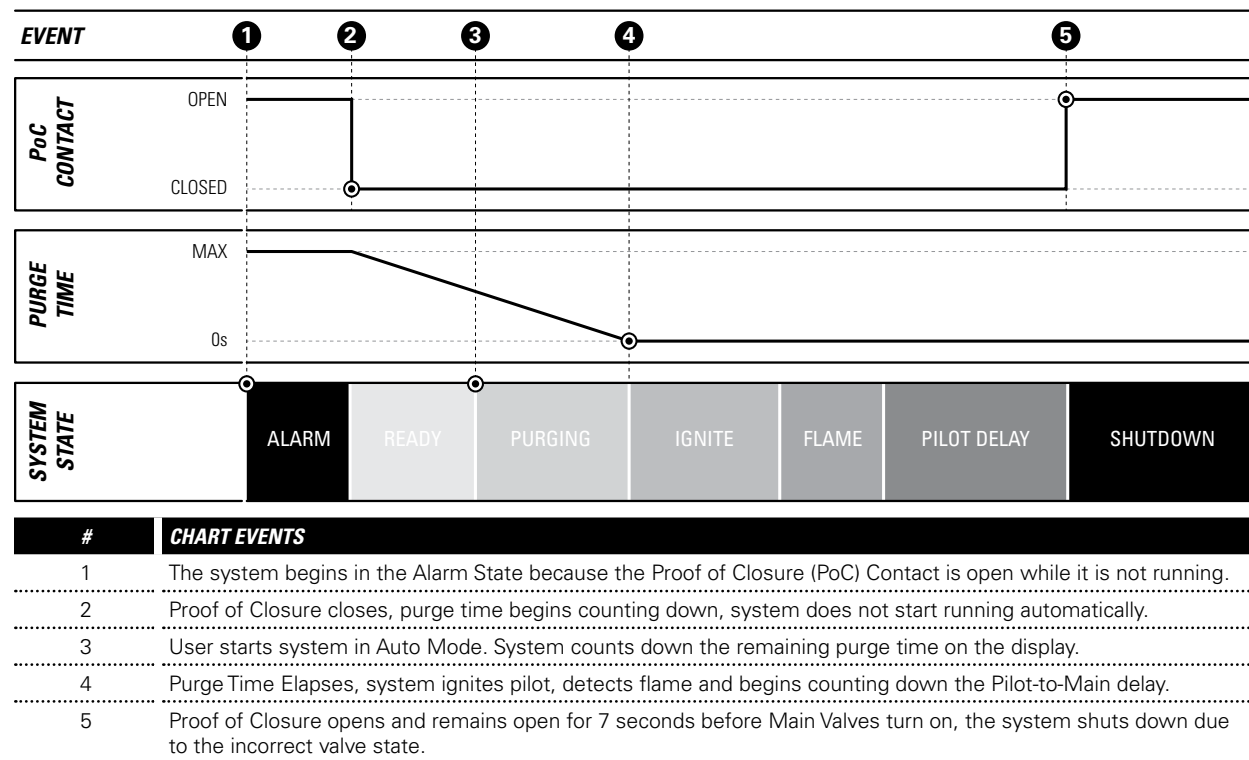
EVENT 1 2 3 4 5

PoC CONTACT
OPEN
CLOSED

PURGE TIME
MAX
0s

SYSTEM STATE
ALARM READY PURGING IGNITE FLAME PILOT DELAY SHUTDOWN

| # | CHART EVENTS |
|---|---|
| 1 | The system begins in the Alarm State because the Proof of Closure (PoC) Contact is open while it is not running. |
| 2 | Proof of Closure closes, purge time begins counting down, system does not start running automatically. |
| 3 | User starts system in Auto Mode. System counts down the remaining purge time on the display. |
| 4 | Purge Time Elapses, system ignites pilot, detects flame and begins counting down the Pilot-to-Main delay. |
| 5 | Proof of Closure opens and remains open for 7 seconds before Main Valves turn on, the system shuts down due to the incorrect valve state. |